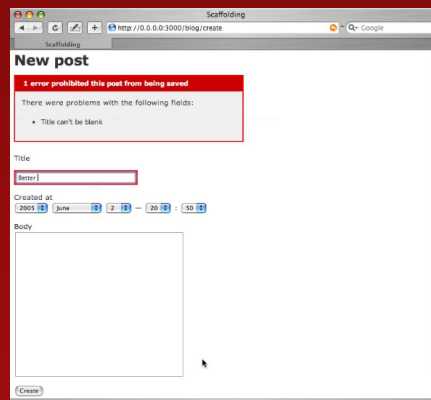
Scaffolding

http://0.0.0.0:3000/blog/create

Google

Scaffolding

New post

1 error prohibited this post from being saved

There were problems with the following fields:

- Title can't be blank

Title

Better

Created at

2005 June 2 — 20 : 50

Body

Create